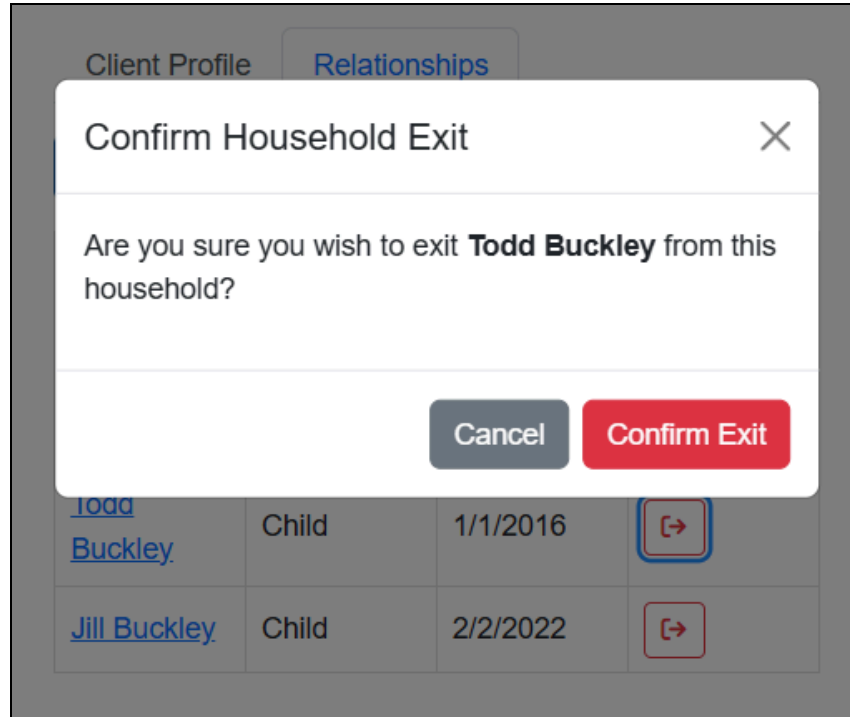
Client Profile Relationships

Confirm Household Exit

×

Are you sure you wish to exit **Todd Buckley** from this household?

Cancel Confirm Exit

| Todd Buckley | Child | 1/1/2016 | |
|---|---|---|---|
| Jill Buckley | Child | 2/2/2022 | |